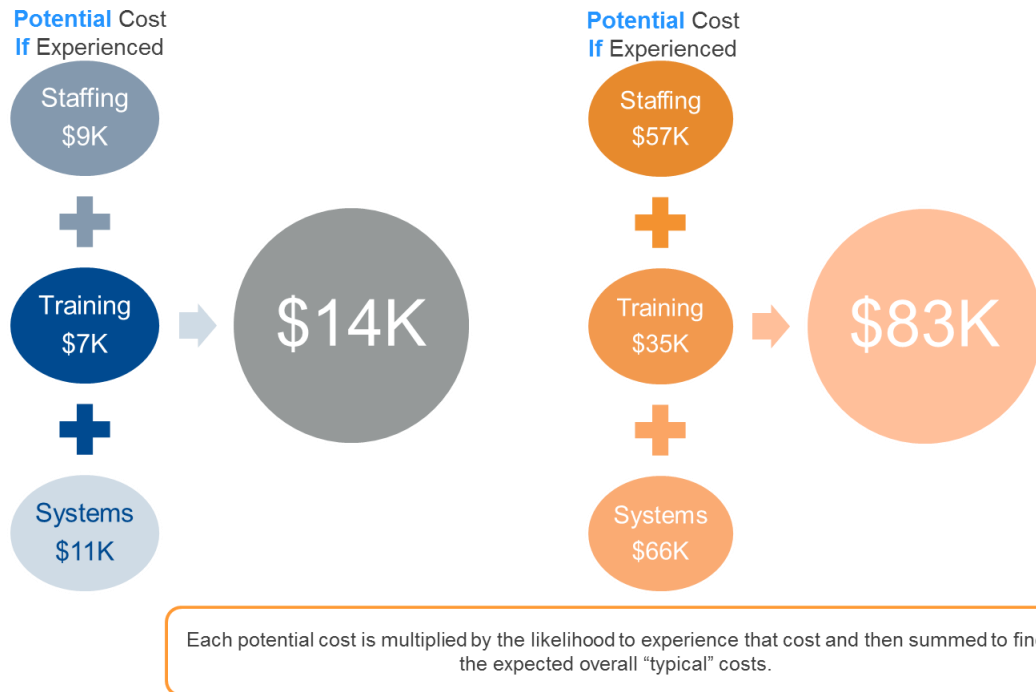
Potential Cost If Experienced

Staffing $9K

Training $7K

Systems $11K

$14K

Potential Cost If Experienced

Staffing $57K

Training $35K

Systems $66K

$83K

Each potential cost is multiplied by the likelihood to experience that cost and then summed to fin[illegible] the expected overall "typical" costs.